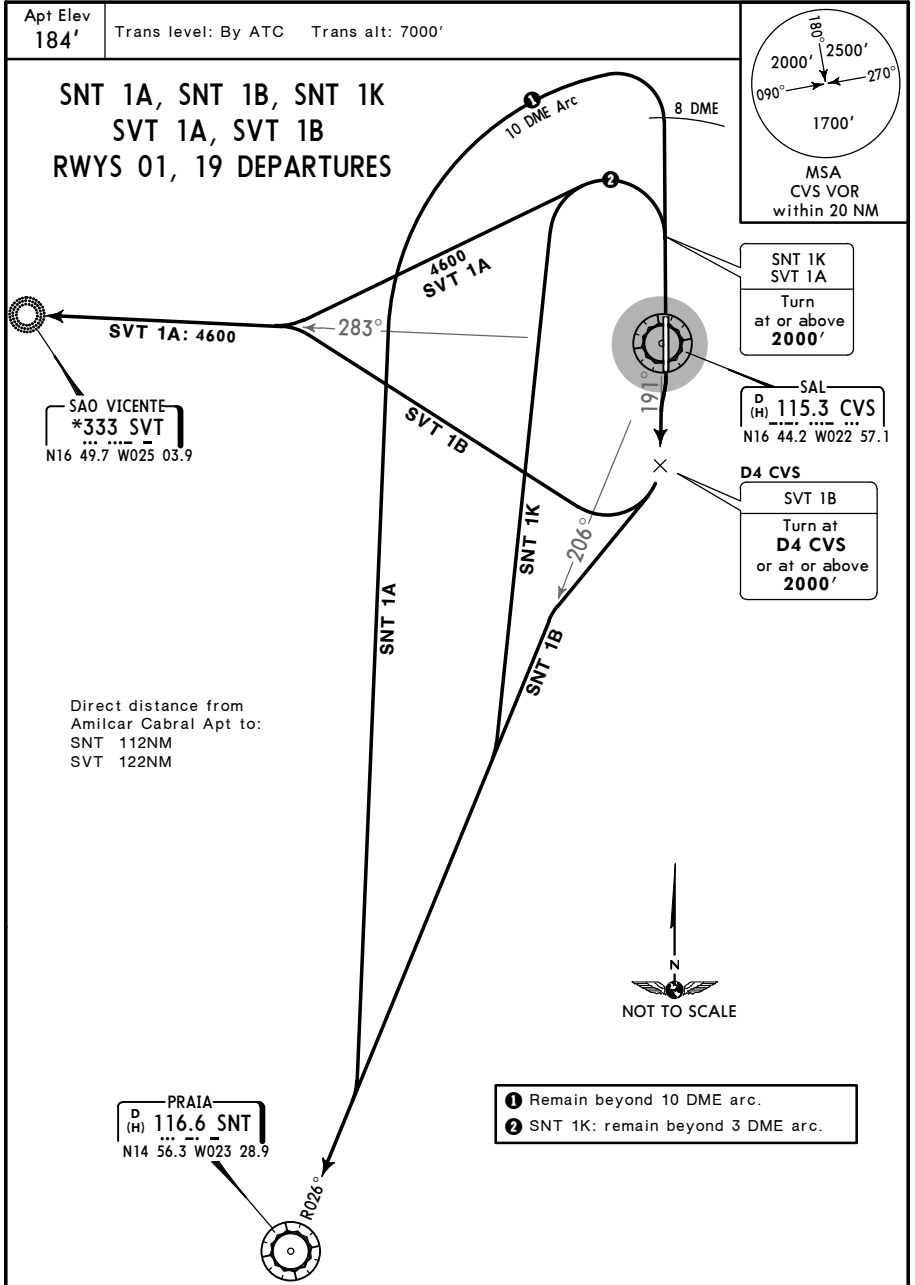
Apt Elev
184′

Trans level: By ATC    Trans alt: 7000′

180°
2000′    2500′
090°    270°
1700′

MSA
CVS VOR
within 20 NM

SNT 1A, SNT 1B, SNT 1K
SVT 1A, SVT 1B
RWYS 01, 19 DEPARTURES

1 10 DME Arc

8 DME

2

4600
SVT 1A

SVT 1A: 4600

283°

SNT 1K
SVT 1A
Turn
at or above
2000′

SAO VICENTE
*333 SVT
N16 49.7 W025 03.9

SVT 1B

191°

SAL
D
(H) 115.3 CVS
N16 44.2 W022 57.1

D4 CVS

SVT 1B
Turn at
D4 CVS
or at or above
2000′

206°

SNT 1K

SNT 1A

SNT 1B

Direct distance from
Amilcar Cabral Apt to:
SNT 112NM
SVT 122NM

N
NOT TO SCALE

1 Remain beyond 10 DME arc.
2 SNT 1K: remain beyond 3 DME arc.

PRAIA
D
(H) 116.6 SNT
N14 56.3 W023 28.9

R026°